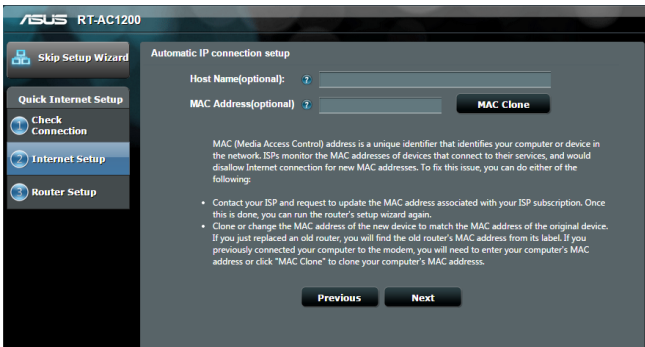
ASUS RT-AC1200

Skip Setup Wizard

Quick Internet Setup

1 Check Connection

2 Internet Setup

3 Router Setup

Automatic IP connection setup

Host Name(optional):

MAC Address(optional)

MAC Clone

MAC (Media Access Control) address is a unique identifier that identifies your computer or device in the network. ISPs monitor the MAC addresses of devices that connect to their services, and would disallow Internet connection for new MAC addresses. To fix this issue, you can do either of the following:

• Contact your ISP and request to update the MAC address associated with your ISP subscription. Once this is done, you can run the router's setup wizard again.
• Clone or change the MAC address of the new device to match the MAC address of the original device. If you just replaced an old router, you will find the old router's MAC address from its label. If you previously connected your computer to the modem, you will need to enter your computer's MAC address or click "MAC Clone" to clone your computer's MAC address.

Previous

Next